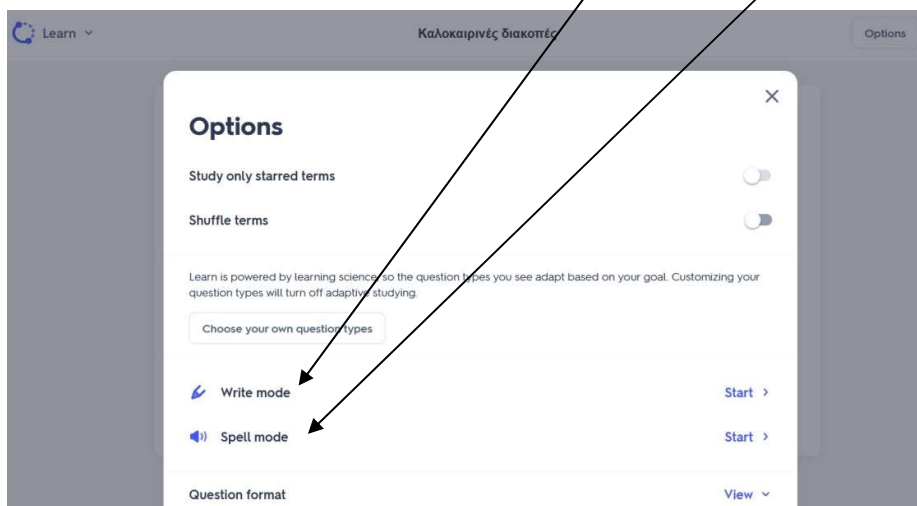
Learn ⌄

Καλοκαιρινές διακοπές

Options

×

Options

Study only starred terms

Shuffle terms

Learn is powered by learning science, so the question types you see adapt based on your goal. Customizing your question types will turn off adaptive studying.

Choose your own question types

Write mode

Start ›

Spell mode

Start ›

Question format

View ⌄